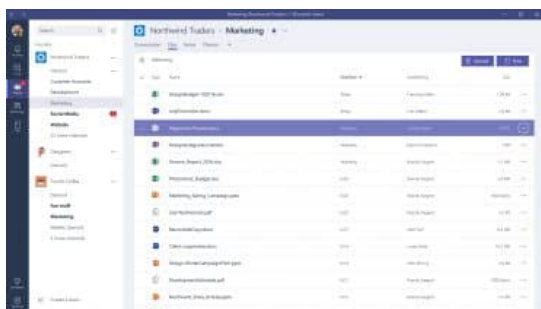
Northwind Traders · Marketing

Search

Northwind Traders

Marketing

Social Media

Website

Fun stuff

Marketing

Create a team

Marketing

Name

Modified

Modified by

Size

Marketing Spring Campaign.pptx

Get Northwind.pdf

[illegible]